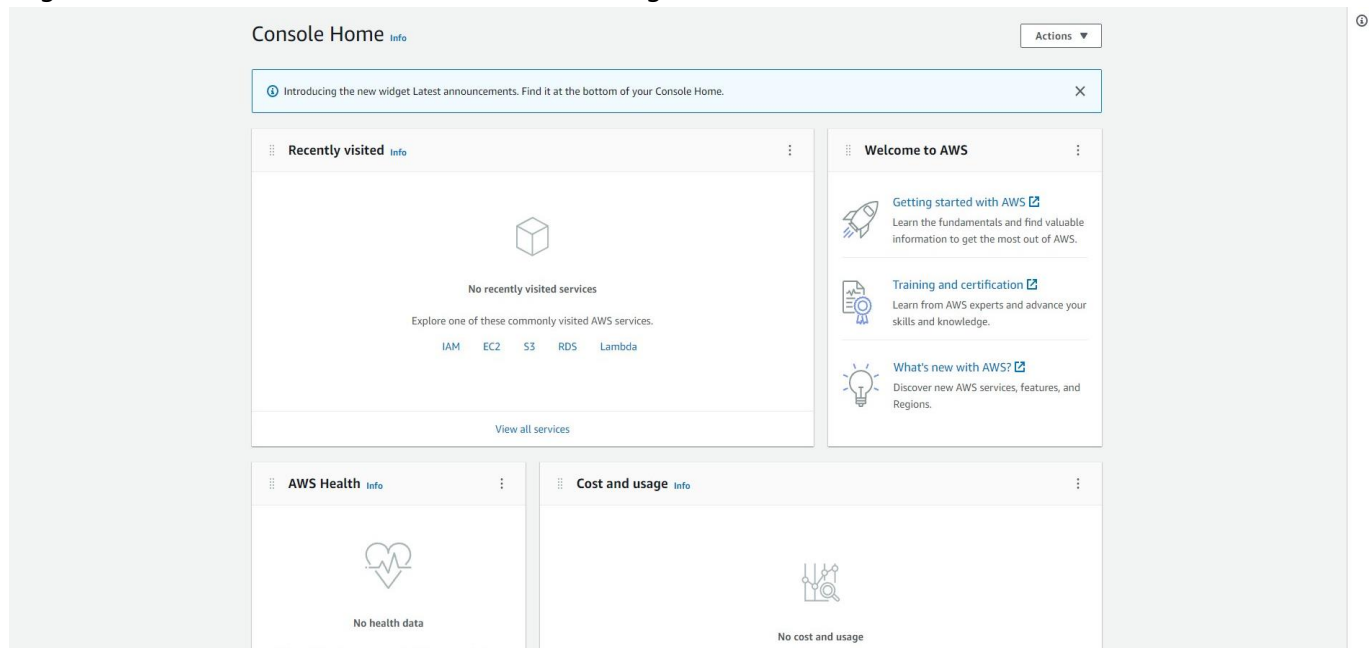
Console Home Info

Actions ▼

Introducing the new widget Latest announcements. Find it at the bottom of your Console Home.

Recently visited Info

No recently visited services

Explore one of these commonly visited AWS services.

IAM EC2 S3 RDS Lambda

View all services

Welcome to AWS

Getting started with AWS
Learn the fundamentals and find valuable information to get the most out of AWS.

Training and certification
Learn from AWS experts and advance your skills and knowledge.

What's new with AWS?
Discover new AWS services, features, and Regions.

AWS Health Info

No health data

Cost and usage Info

No cost and usage